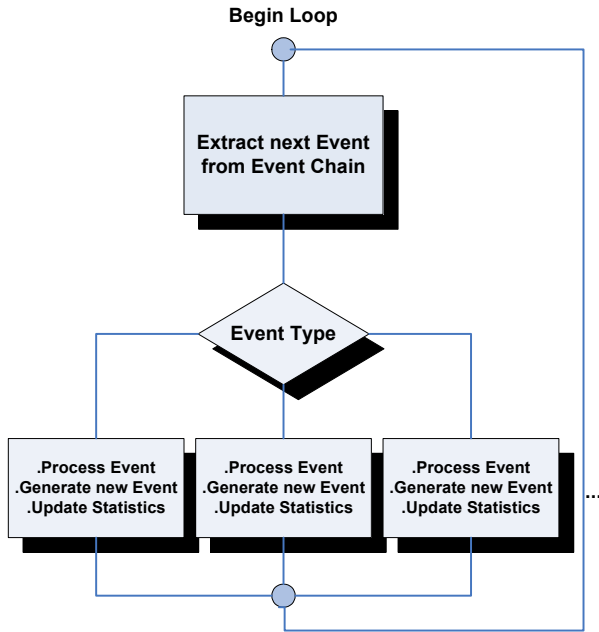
Begin Loop

Extract next Event from Event Chain

Event Type

.Process Event
.Generate new Event
.Update Statistics

.Process Event
.Generate new Event
.Update Statistics

.Process Event
.Generate new Event
.Update Statistics

...